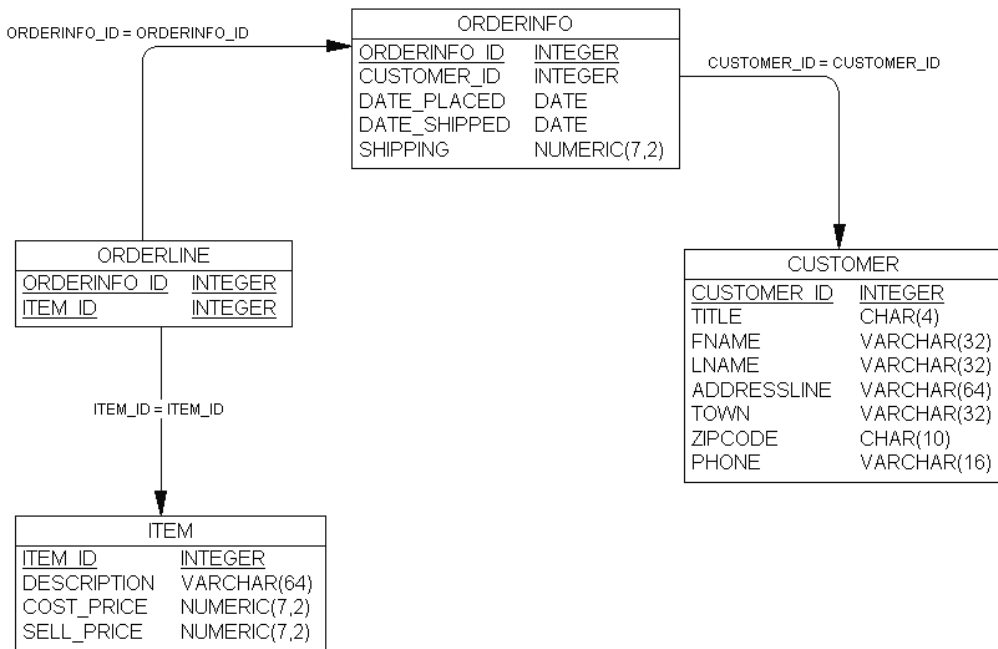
ORDERINFO_ID = ORDERINFO_ID

| ORDERINFO | |
|---|---|
| ORDERINFO_ID | INTEGER |
| CUSTOMER_ID | INTEGER |
| DATE_PLACED | DATE |
| DATE_SHIPPED | DATE |
| SHIPPING | NUMERIC(7,2) |

CUSTOMER_ID = CUSTOMER_ID

| ORDERLINE | |
|---|---|
| ORDERINFO_ID | INTEGER |
| ITEM_ID | INTEGER |

| CUSTOMER | |
|---|---|
| CUSTOMER_ID | INTEGER |
| TITLE | CHAR(4) |
| FNAME | VARCHAR(32) |
| LNAME | VARCHAR(32) |
| ADDRESSLINE | VARCHAR(64) |
| TOWN | VARCHAR(32) |
| ZIPCODE | CHAR(10) |
| PHONE | VARCHAR(16) |

ITEM_ID = ITEM_ID

| ITEM | |
|---|---|
| ITEM_ID | INTEGER |
| DESCRIPTION | VARCHAR(64) |
| COST_PRICE | NUMERIC(7,2) |
| SELL_PRICE | NUMERIC(7,2) |